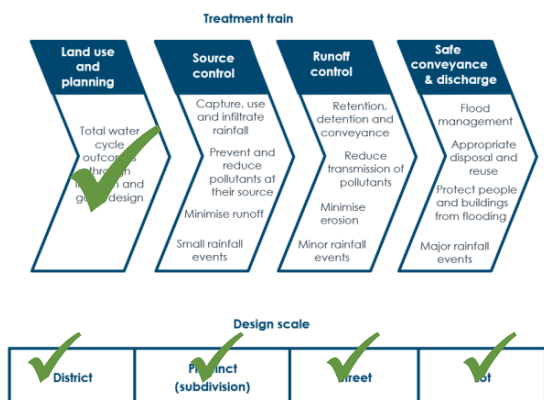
Treatment train

Land use and planning

Total water cycle outcomes through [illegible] and good design

Source control

Capture, use and infiltrate rainfall

Prevent and reduce pollutants at their source

Minimise runoff

Small rainfall events

Runoff control

Retention, detention and conveyance

Reduce transmission of pollutants

Minimise erosion

Minor rainfall events

Safe conveyance & discharge

Flood management

Appropriate disposal and reuse

Protect people and buildings from flooding

Major rainfall events

Design scale

| District | Precinct (subdivision) | Street | Lot |
|---|---|---|---|